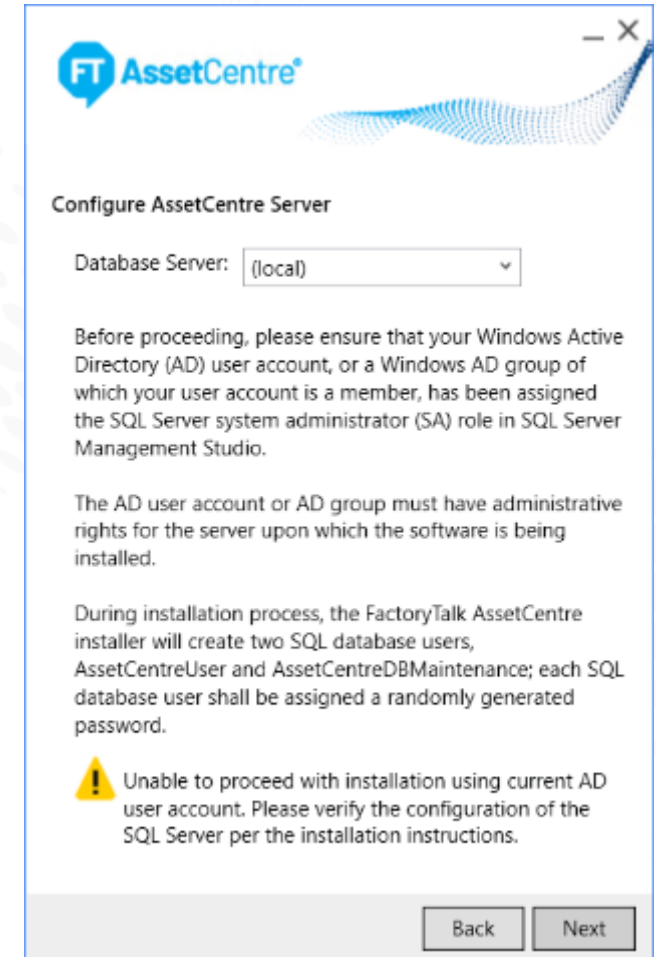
FT AssetCentre®

Configure AssetCentre Server

Database Server: (local)

Before proceeding, please ensure that your Windows Active Directory (AD) user account, or a Windows AD group of which your user account is a member, has been assigned the SQL Server system administrator (SA) role in SQL Server Management Studio.

The AD user account or AD group must have administrative rights for the server upon which the software is being installed.

During installation process, the FactoryTalk AssetCentre installer will create two SQL database users, AssetCentreUser and AssetCentreDBMaintenance; each SQL database user shall be assigned a randomly generated password.

Unable to proceed with installation using current AD user account. Please verify the configuration of the SQL Server per the installation instructions.

Back Next